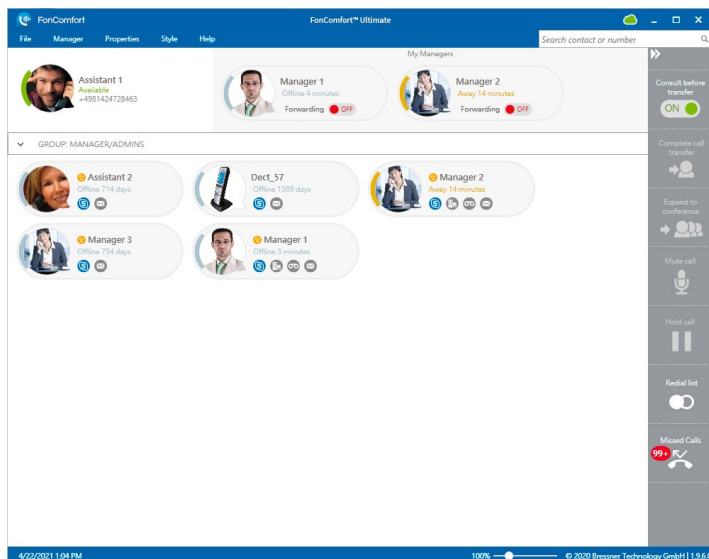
FonComfort
FonComfort™ Ultimate
File Manager Properties Style Help
Search contact or number

Assistant 1
Available
+4981424728463

My Managers

Manager 1
Offline 4 minutes
Forwarding OFF

Manager 2
Away 14 minutes
Forwarding OFF

GROUP: MANAGER/ADMINS

Assistant 2
Offline 714 days

Dect_57
Offline 1389 days

Manager 2
Away 14 minutes

Manager 3
Offline 754 days

Manager 1
Offline 3 minutes

Consult before transfer
ON

Complete call transfer

Expand to conference

Mute call

Hold call

Redial list

Missed Calls
99+

4/22/2021 1:04 PM
100%
© 2020 Bressner Technology GmbH | 1.9.6